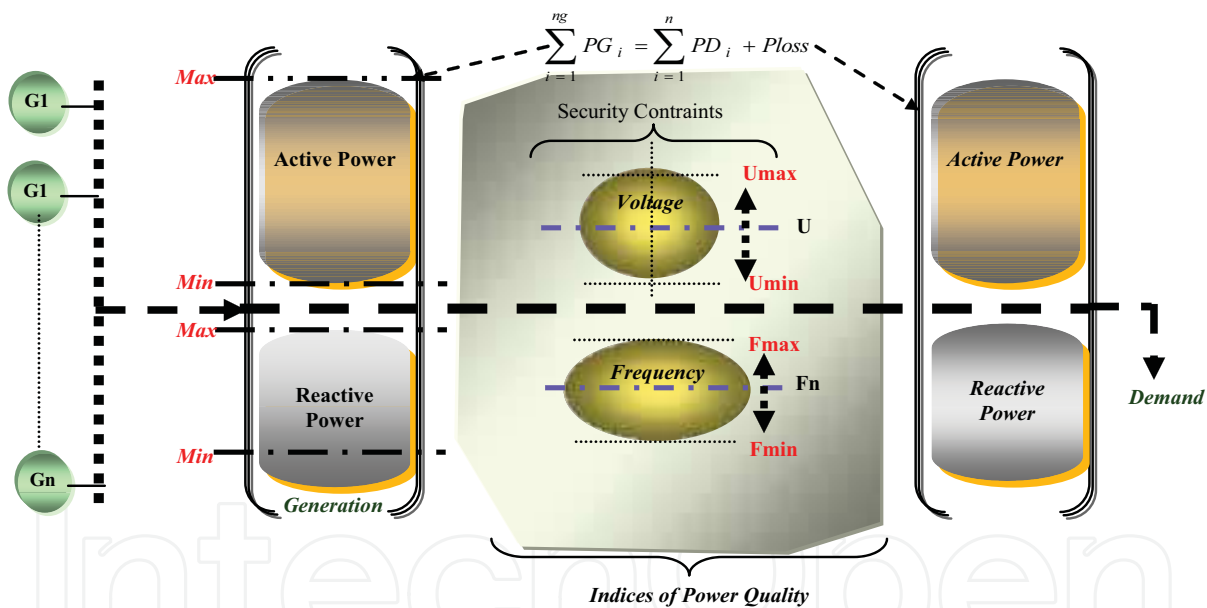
$\sum_{i=1}^{ng} PG_i = \sum_{i=1}^{n} PD_i + Ploss$

G1

G1

Gn

Max

Active Power

Min

Max

Reactive Power

Min

Generation

Security Contraints

Voltage

Umax

U

Umin

Frequency

Fmax

Fn

Fmin

Indices of Power Quality

Active Power

Reactive Power

Demand

IntechOpen